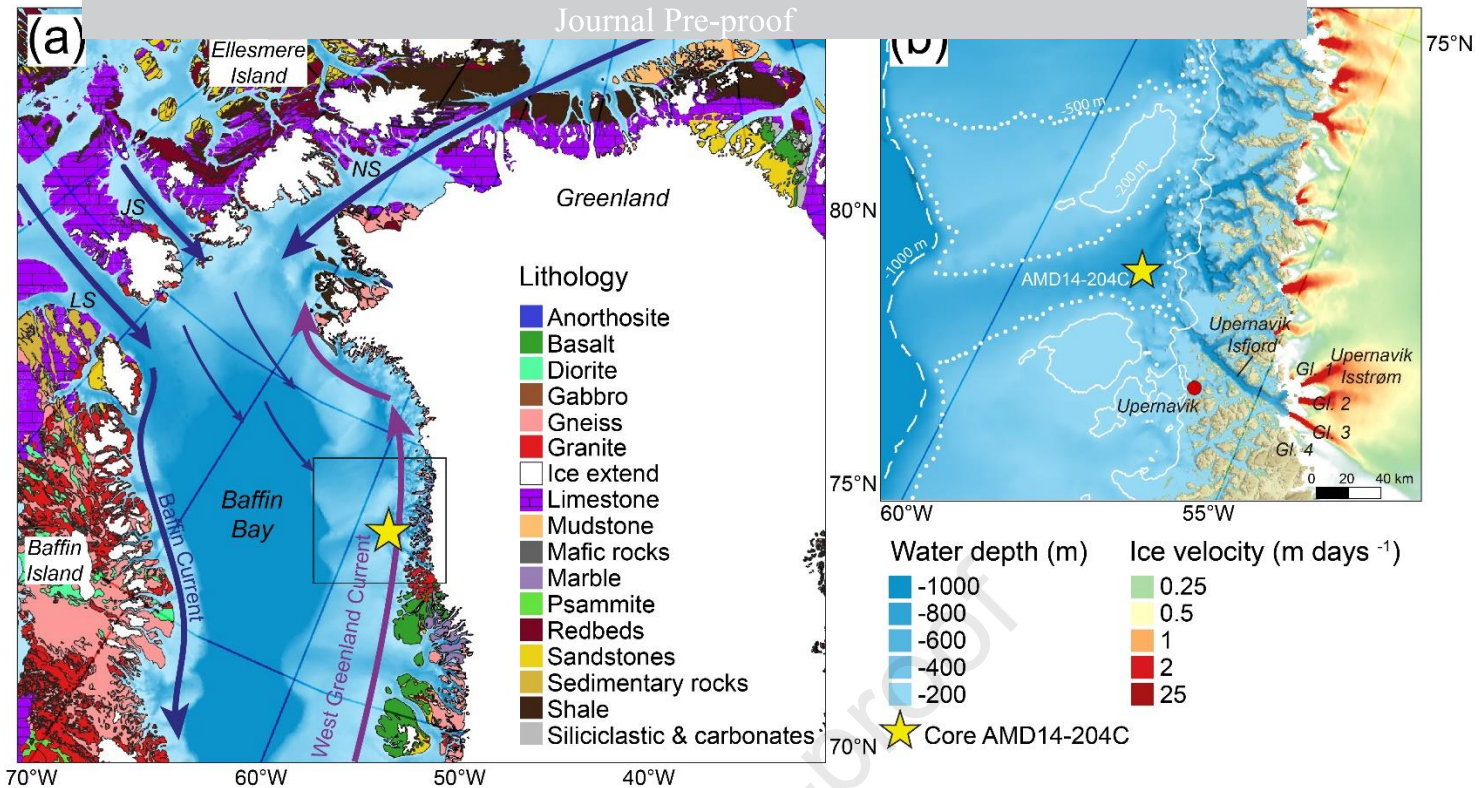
Journal Pre-proof

(a)

Ellesmere Island

NS

JS

Greenland

LS

Lithology

Anorthosite
Basalt
Diorite
Gabbro
Gneiss
Granite
Ice extend
Limestone
Mudstone
Mafic rocks
Marble
Psammite
Redbeds
Sandstones
Sedimentary rocks
Shale
Siliciclastic & carbonates

Baffin Bay

Baffin Current

West Greenland Current

Baffin Island

70°W
60°W
50°W
40°W

80°N
75°N
70°N

(b)

75°N

-500 m

-200 m

-1000 m

AMD14-204C

Upernavik Isfjord

Upernavik Isstrøm

Upernavik

Gl. 1
Gl. 2
Gl. 3
Gl. 4

0 20 40 km

75°N

60°W
55°W

Water depth (m)
-1000
-800
-600
-400
-200

Ice velocity (m days $^{-1}$)
0.25
0.5
1
2
25

Core AMD14-204C

Journal Pre-proof